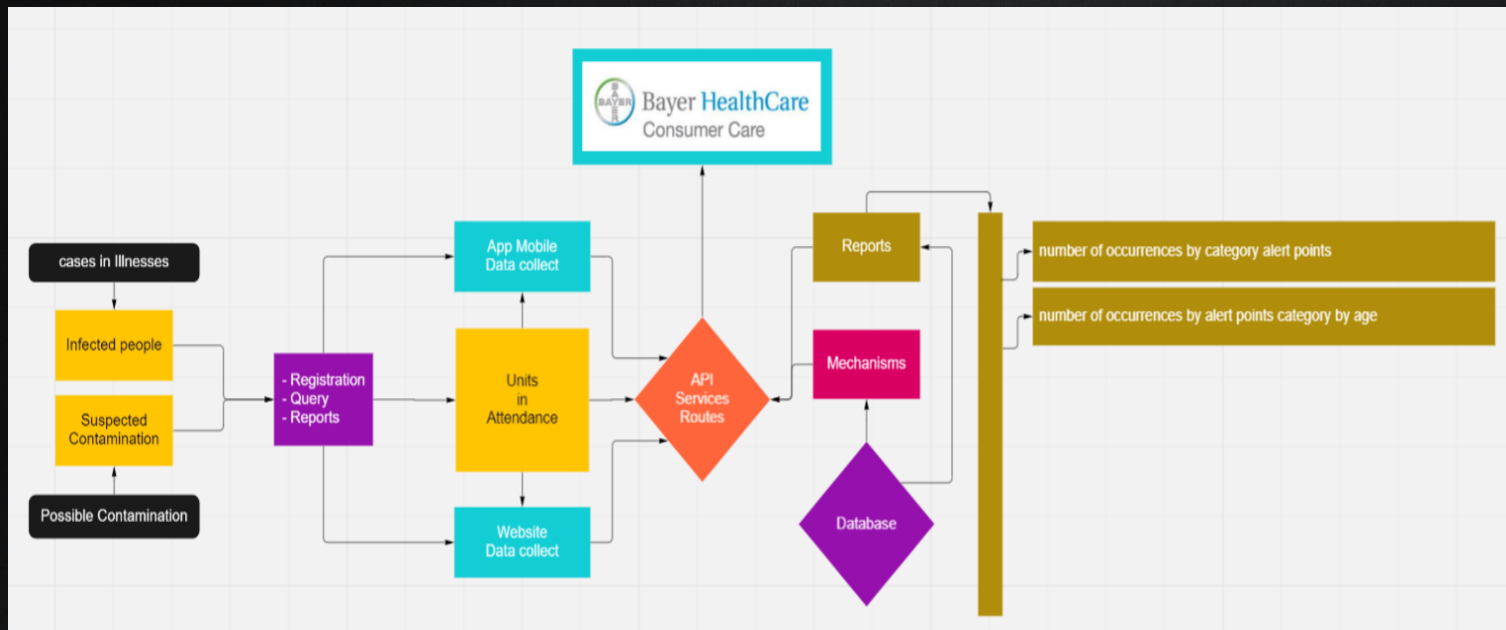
BAYER Bayer HealthCare
Consumer Care

cases in Illnesses

Infected people

Suspected Contamination

Possible Contamination

- Registration
- Query
- Reports

App Mobile
Data collect

Units
in
Attendance

Website
Data collect

API
Services
Routes

Reports

Mechanisms

Database

number of occurrences by category alert points

number of occurrences by alert points category by age